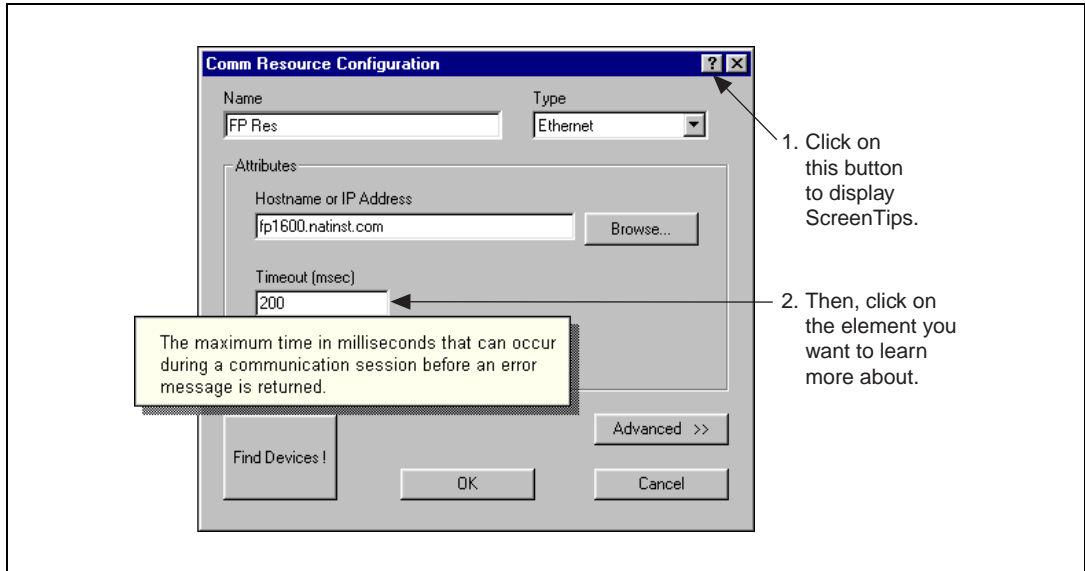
Comm Resource Configuration

? ×

Name

FP Res

Type

Ethernet

Attributes

Hostname or IP Address

fp1600.natinst.com

Browse...

Timeout (msec)

200

The maximum time in milliseconds that can occur during a communication session before an error message is returned.

Advanced >>

Find Devices !

OK

Cancel

1. Click on this button to display ScreenTips.

2. Then, click on the element you want to learn more about.